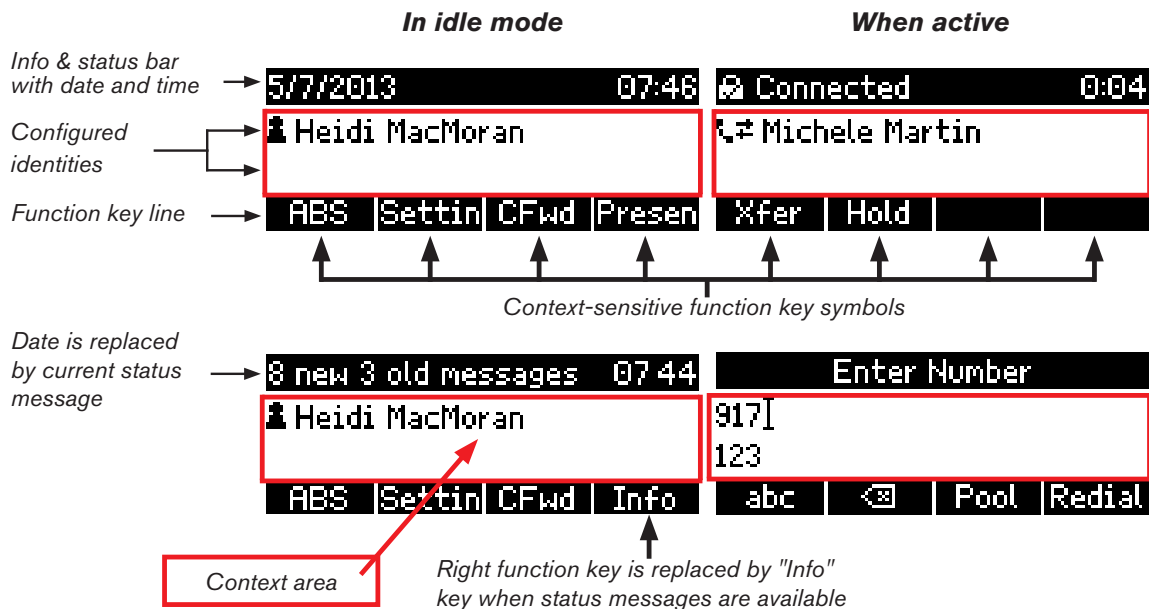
In idle mode

When active

Info & status bar with date and time

Configured identities

Function key line

5/7/2013 07:46

Heidi MacMoran

ABS Settin CFwd Presen

Connected 0:04

Michele Martin

Xfer Hold

Context-sensitive function key symbols

Date is replaced by current status message

8 new 3 old messages 07 44

Heidi MacMoran

ABS Settin CFwd Info

Enter Number

917

123

abc Pool Redial

Context area

Right function key is replaced by "Info" key when status messages are available